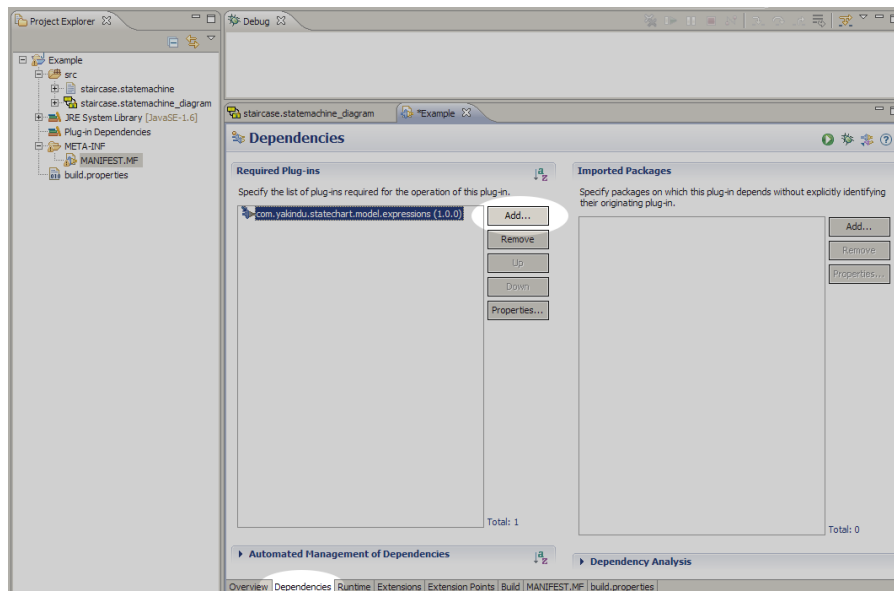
Project Explorer

Example
src
staircase.statemachine
staircase.statemachine_diagram
JRE System Library [JavaSE-1.6]
Plug-in Dependencies
META-INF
MANIFEST.MF
build.properties

Debug

staircase.statemachine_diagram
*Example

Dependencies

Required Plug-ins

Specify the list of plug-ins required for the operation of this plug-in.

com.yakindu.statechart.model.expressions (1.0.0)

Add...
Remove
Up
Down
Properties...

Total: 1

Imported Packages

Specify packages on which this plug-in depends without explicitly identifying their originating plug-in.

Add...
Remove
Properties...

Total: 0

Automated Management of Dependencies

Dependency Analysis

Overview | Dependencies | Runtime | Extensions | Extension Points | Build | MANIFEST.MF | build.properties